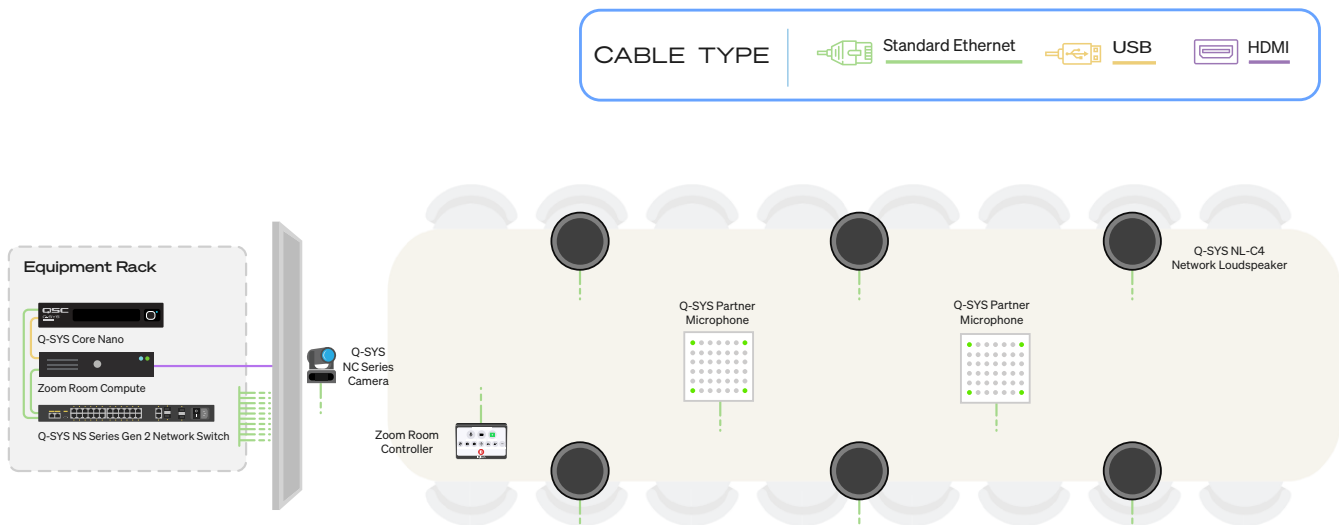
CABLE TYPE

Standard Ethernet

USB

HDMI

Equipment Rack

QSC

Q-SYS Core Nano

Zoom Room Compute

Q-SYS NS Series Gen 2 Network Switch

Q-SYS NC Series Camera

Zoom Room Controller

Q-SYS Partner Microphone

Q-SYS Partner Microphone

Q-SYS NL-C4 Network Loudspeaker